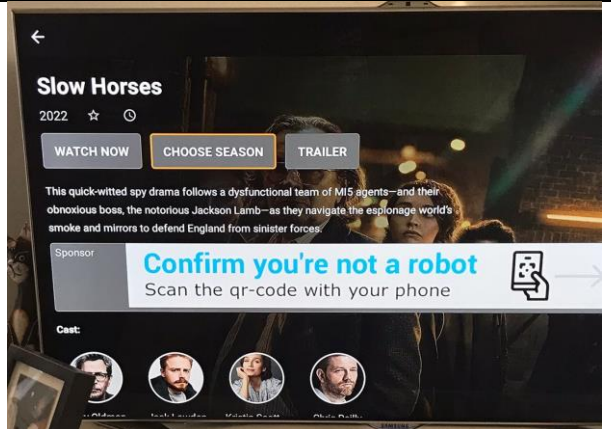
Slow Horses

2022

WATCH NOW

CHOOSE SEASON

TRAILER

This quick-witted spy drama follows a dysfunctional team of MI5 agents—and their obnoxious boss, the notorious Jackson Lamb—as they navigate the espionage world's smoke and mirrors to defend England from sinister forces.

Sponsor

Confirm you're not a robot

Scan the qr-code with your phone

Cast:

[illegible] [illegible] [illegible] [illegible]